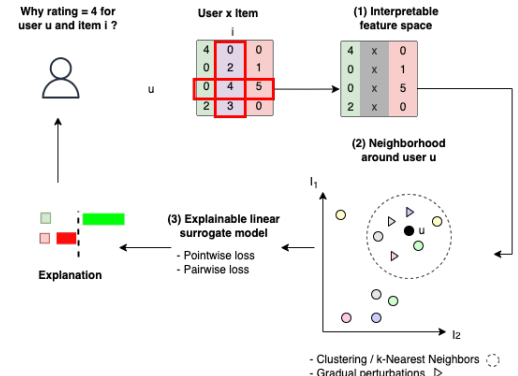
Why rating = 4 for user u and item i ?

User x Item

i

| 4 | 0 | 0 |
|---|---|---|
| 0 | 2 | 1 |
| 0 | 4 | 5 |
| 2 | 3 | 0 |

u

(1) Interpretable feature space

| 4 | x | 0 |
|---|---|---|
| 0 | x | 1 |
| 0 | x | 5 |
| 2 | x | 0 |

(2) Neighborhood around user u

$I_1$

u

$I_2$

(3) Explainable linear surrogate model

- Pointwise loss
- Pairwise loss

Explanation

- Clustering / k-Nearest Neighbors
- Gradual perturbations